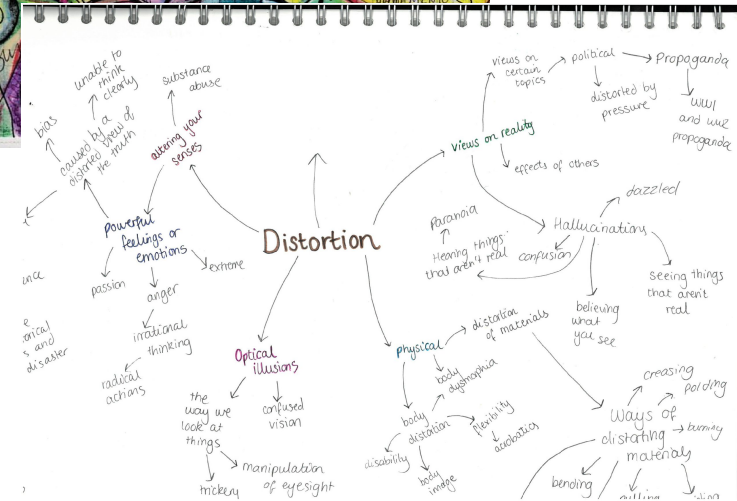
Distortion

views on reality

views on certain topics

political

Propaganda

distorted by pressure

WWI and WWII propaganda

effects of others

Hallucinations

dazzled

Paranoia

Hearing things that aren't real

confusion

believing what you see

Seeing things that aren't real

altering your senses

substance abuse

unable to think clearly

caused by a distorted view of the truth

bias

powerful feelings or emotions

passion

anger

extreme

irrational thinking

radical actions

Optical illusions

the way we look at things

confused vision

manipulation of eyesight

trickery

physical

distortion of materials

body dysmorphia

body distortion

flexibility

acrobatics

disability

body image

Ways of distorting materials

creasing

folding

burning

bending

pulling

ince

e

orical

s and

disaster